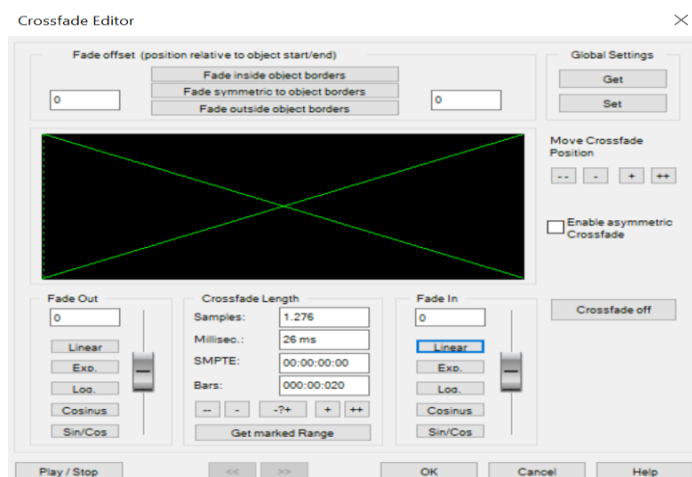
Crossfade Editor

Fade offset (position relative to object start/end)

Fade inside object borders

Fade symmetric to object borders

Fade outside object borders

0

0

Global Settings

Get

Set

Move Crossfade Position

--

-

+

++

Enable asymmetric Crossfade

Fade Out

0

Linear

Exp.

Log.

Cosinus

Sin/Cos

Crossfade Length

Samples: 1.276

Millisec.: 26 ms

SMPTE: 00:00:00:00

Bars: 000:00:020

--

-

-?+

+

++

Get marked Range

Fade In

0

Linear

Exp.

Log.

Cosinus

Sin/Cos

Crossfade off

Play / Stop

<<

>>

OK

Cancel

Help